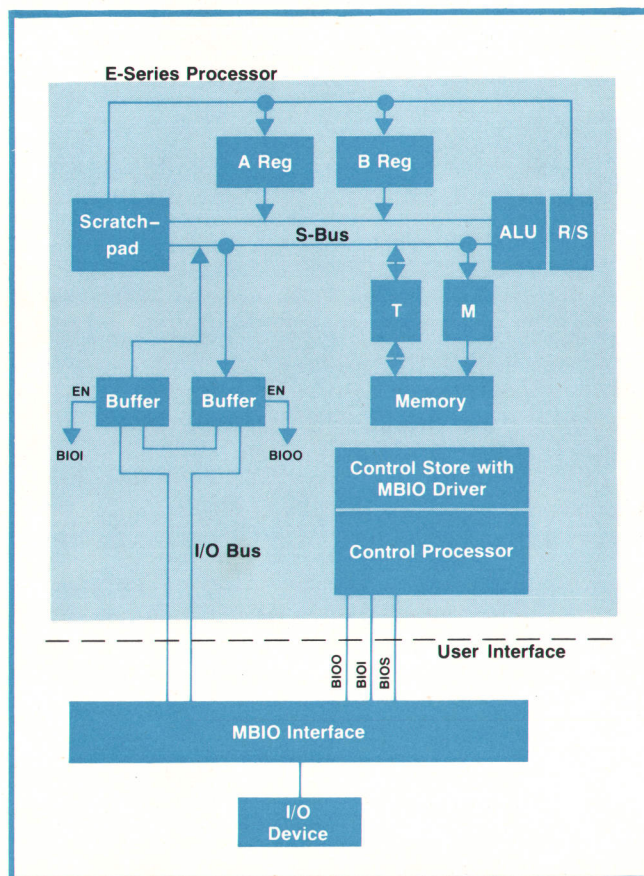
E-Series Processor

A Reg

B Reg

Scratch-pad

S-Bus

ALU

R/S

T

M

EN

Buffer

Buffer

EN

Memory

BIOI

BIOO

Control Store with MBIO Driver

I/O Bus

Control Processor

User Interface

BIOO

BIOI

BIOS

MBIO Interface

I/O Device